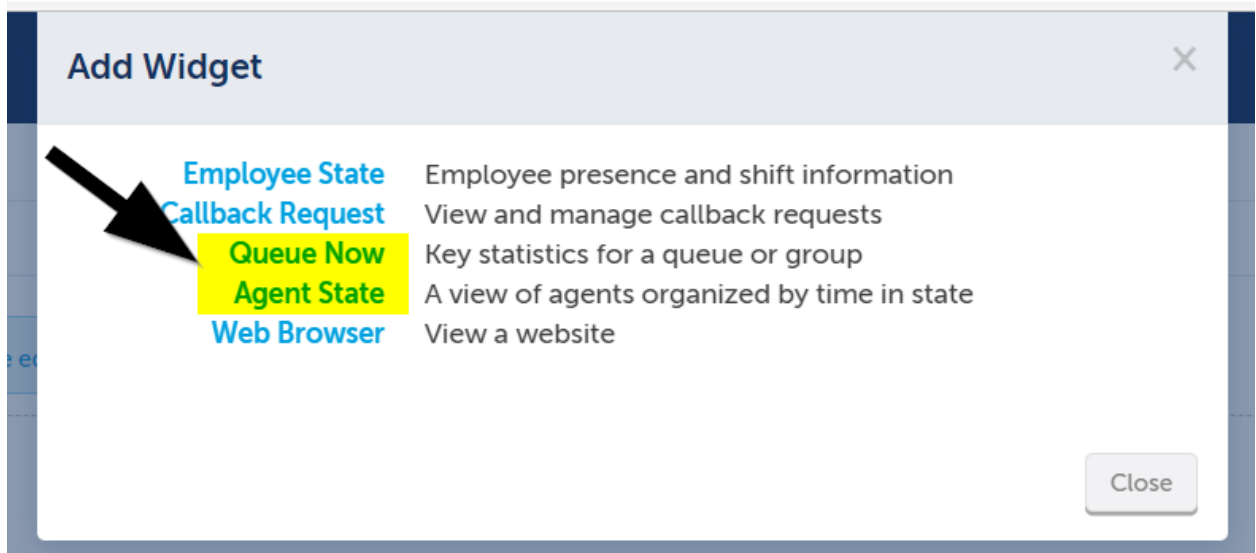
Add Widget

×

Employee State Employee presence and shift information
Callback Request View and manage callback requests
Queue Now Key statistics for a queue or group
Agent State A view of agents organized by time in state
Web Browser View a website

e e

Close